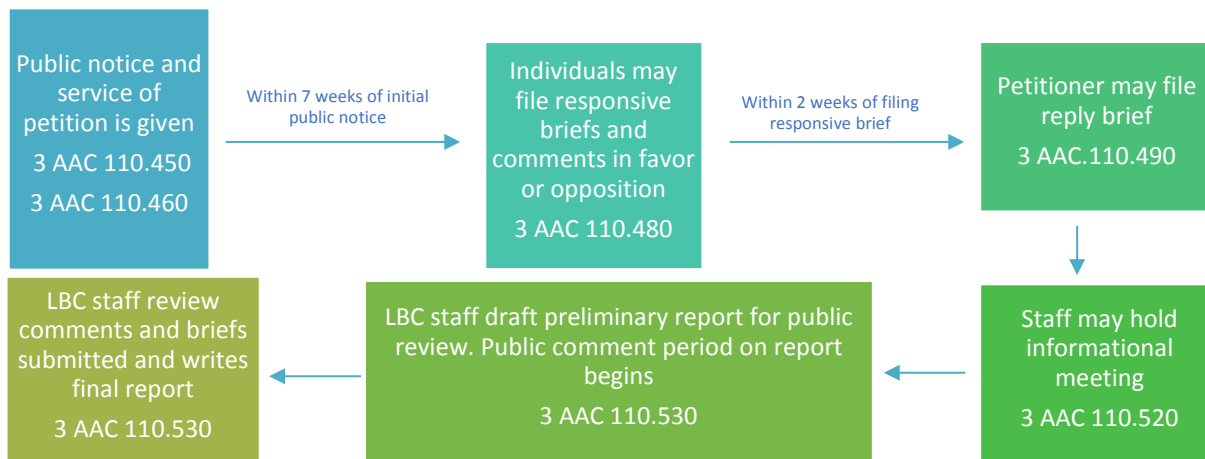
Public notice and service of petition is given
3 AAC 110.450
3 AAC 110.460

Within 7 weeks of initial public notice

Individuals may file responsive briefs and comments in favor or opposition
3 AAC 110.480

Within 2 weeks of filing responsive brief

Petitioner may file reply brief
3 AAC.110.490

Staff may hold informational meeting
3 AAC 110.520

LBC staff draft preliminary report for public review. Public comment period on report begins
3 AAC 110.530

LBC staff review comments and briefs submitted and writes final report
3 AAC 110.530